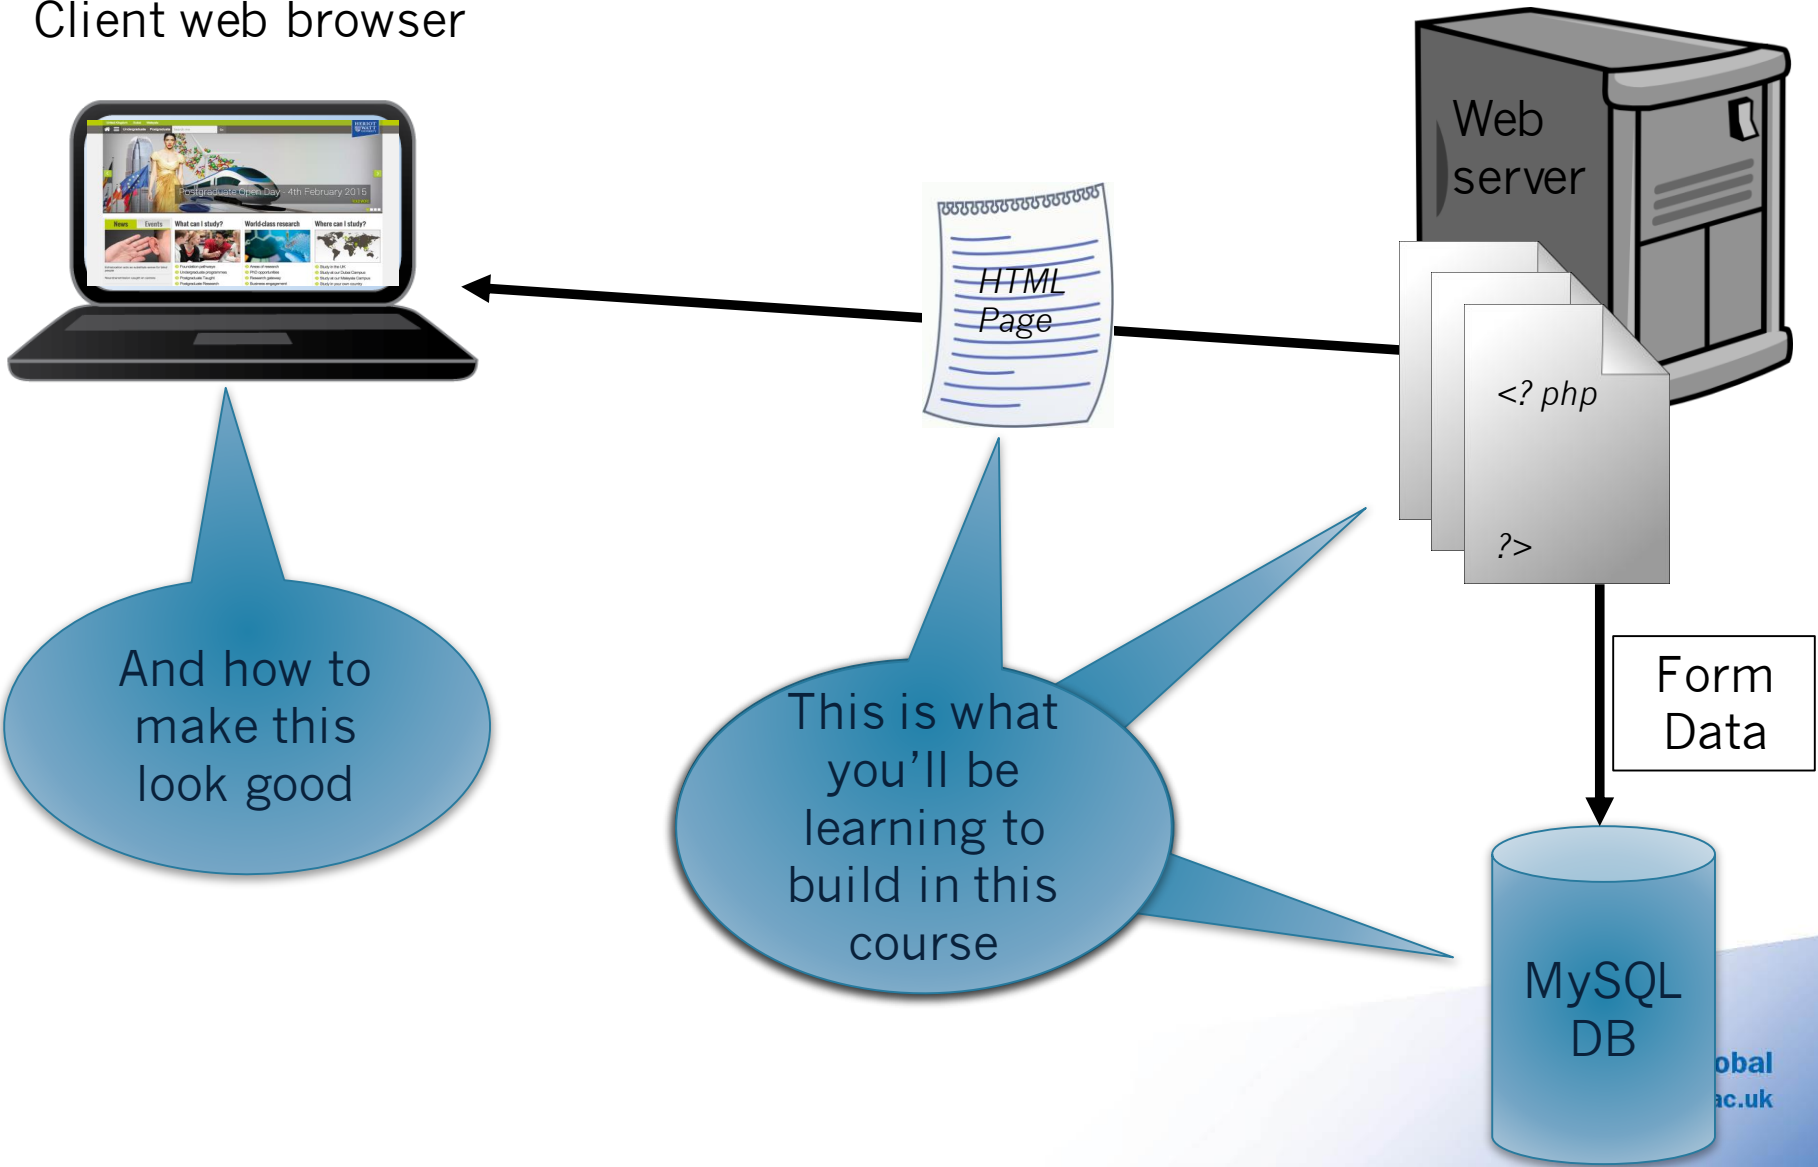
Client web browser

Postgraduate Open Day - 4th February 2015

News Events What can I study? World-class research Where can I study?

HTML Page

Web server

<? php

?>

Form Data

MySQL DB

obal
ac.uk

And how to make this look good

This is what you'll be learning to build in this course